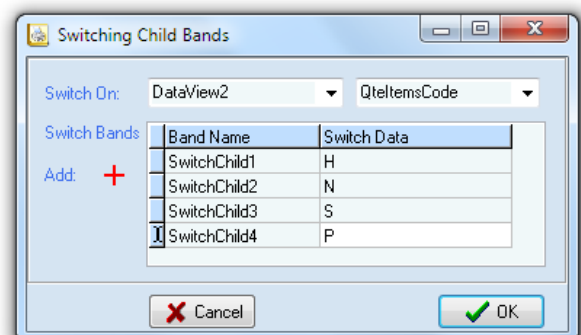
Switching Child Bands

Switch On: DataView2 QteItemsCode

Switch Bands

Add: +

| Band Name | Switch Data |
|---|---|
| SwitchChild1 | H |
| SwitchChild2 | N |
| SwitchChild3 | S |
| SwitchChild4 | P |

Cancel OK